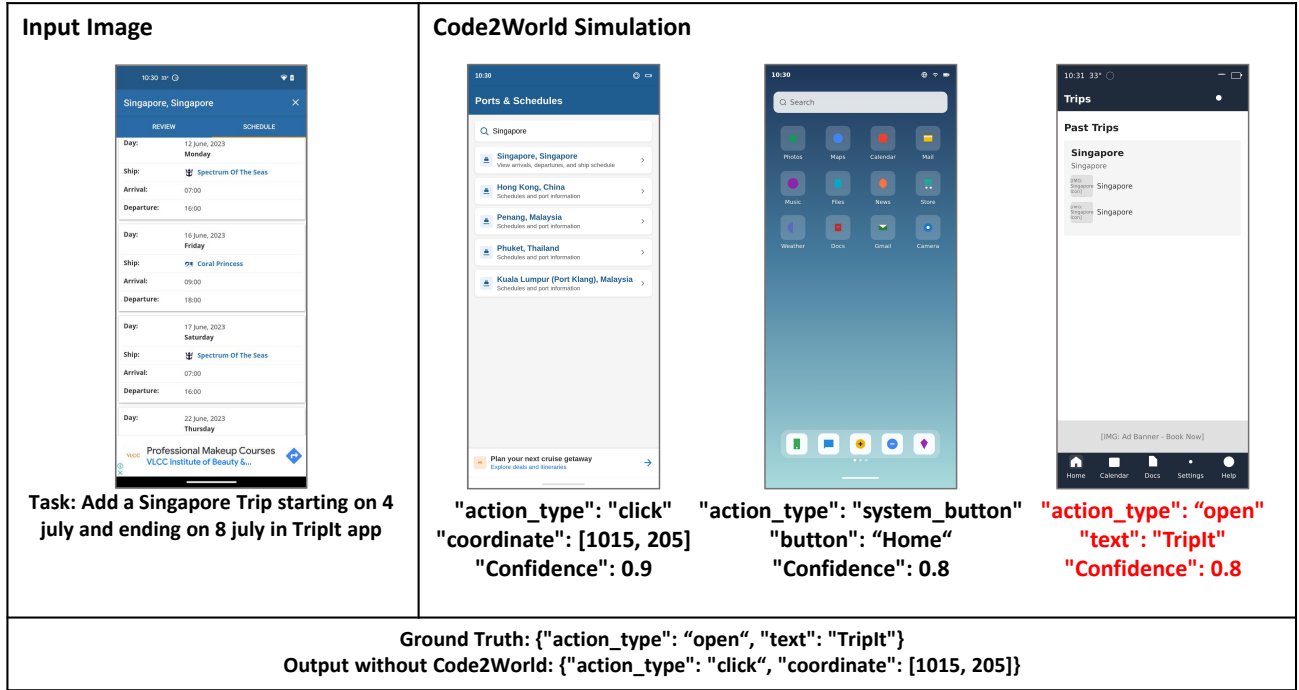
| Input Image | Code2World Simulation |
|---|---|

Input Image

10:30 33°

Singapore, Singapore

REVIEW

SCHEDULE

Day: 12 June, 2023 Monday

Ship: Spectrum Of The Seas

Arrival: 07:00

Departure: 16:00

Day: 16 June, 2023 Friday

Ship: Coral Princess

Arrival: 09:00

Departure: 18:00

Day: 17 June, 2023 Saturday

Ship: Spectrum Of The Seas

Arrival: 07:00

Departure: 16:00

Day: 22 June, 2023 Thursday

Professional Makeup Courses
VLCC Institute of Beauty &...

Task: Add a Singapore Trip starting on 4 july and ending on 8 july in TripIt app

Code2World Simulation

10:30

Ports & Schedules

Singapore

Singapore, Singapore
View arrivals, departures, and ship schedule

Hong Kong, China
Schedules and port information

Penang, Malaysia
Schedules and port information

Phuket, Thailand
Schedules and port information

Kuala Lumpur (Port Klang), Malaysia
Schedules and port information

Plan your next cruise getaway
Explore deals and itineraries

"action_type": "click"
"coordinate": [1015, 205]
"Confidence": 0.9

10:30

Search

Photos Maps Calendar Mail

Music Files News Store

Weather Docs Gmail Camera

"action_type": "system_button"
"button": “Home“
"Confidence": 0.8

10:31 33°

Trips

Past Trips

Singapore

Singapore

[IMG: Singapore Icon] Singapore

[IMG: Singapore Icon] Singapore

[IMG: Ad Banner - Book Now]

Home Calendar Docs Settings Help

"action_type": “open"
"text": "TripIt"
"Confidence": 0.8

Ground Truth: {"action_type": “open“, "text": "TripIt"}
Output without Code2World: {"action_type": "click“, "coordinate": [1015, 205]}